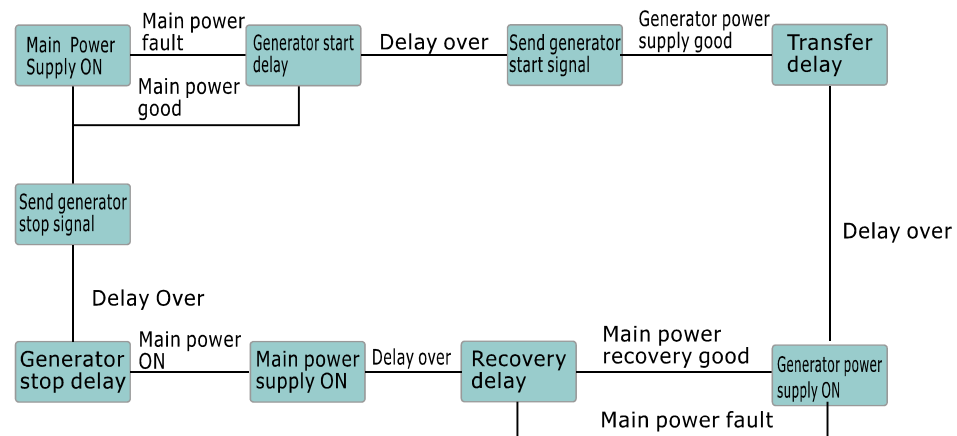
Main Power Supply ON

Main power fault

Generator start delay

Delay over

Send generator start signal

Generator power supply good

Transfer delay

Main power good

Send generator stop signal

Delay over

Delay Over

Generator stop delay

Main power ON

Main power supply ON

Delay over

Recovery delay

Main power recovery good

Generator power supply ON

Main power fault